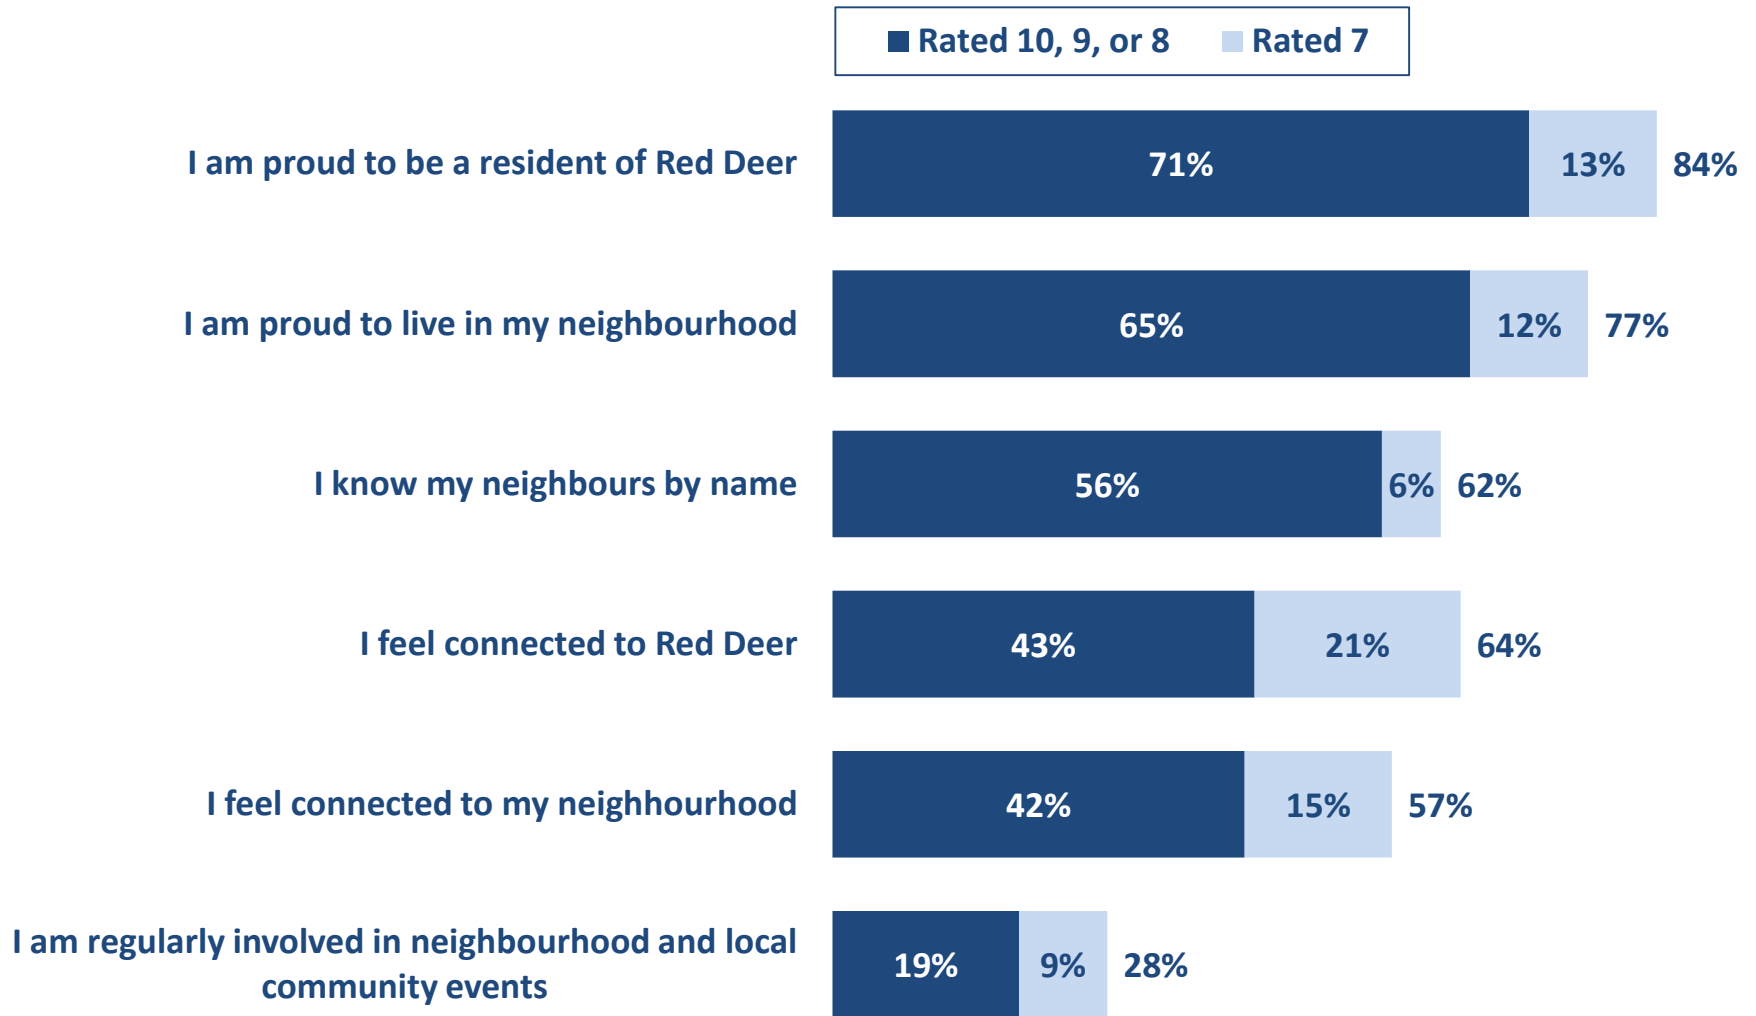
Rated 10, 9, or 8 Rated 7

I am proud to be a resident of Red Deer 71% 13% 84%

I am proud to live in my neighbourhood 65% 12% 77%

I know my neighbours by name 56% 6% 62%

I feel connected to Red Deer 43% 21% 64%

I feel connected to my neighbourhood 42% 15% 57%

I am regularly involved in neighbourhood and local community events 19% 9% 28%